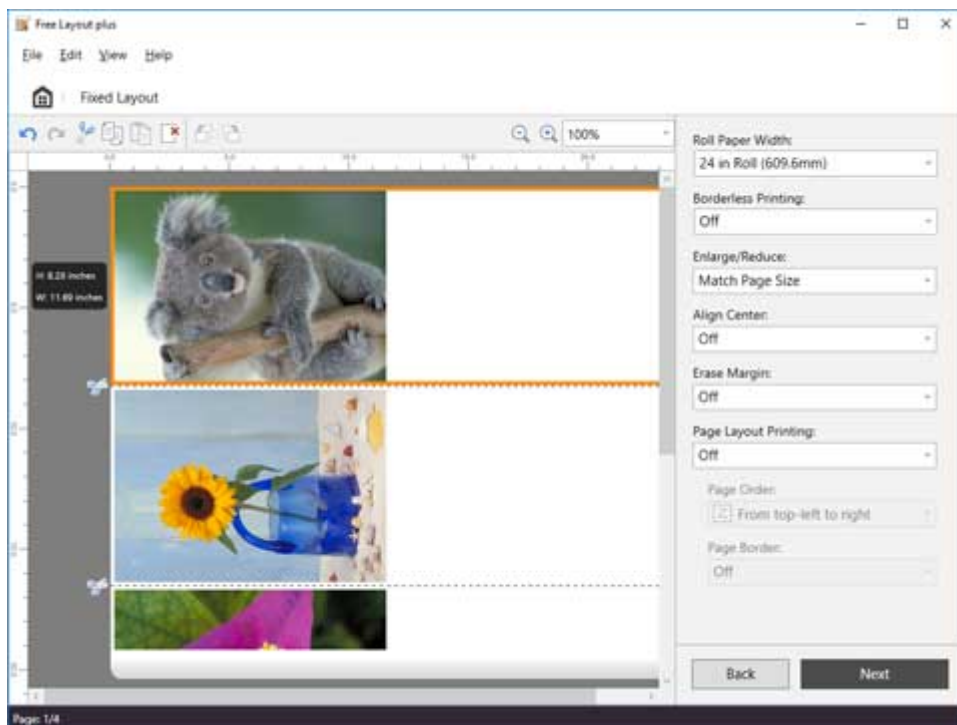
Free Layout plus

File Edit View Help

Fixed Layout

100%

H: 8.26 inches
W: 11.69 inches

Roll Paper Width:
24 in Roll (609.6mm)

Borderless Printing:
Off

Enlarge/Reduce:
Match Page Size

Align Center:
Off

Erase Margin:
Off

Page Layout Printing:
Off

Page Order:
From top-left to right

Page Border:
Off

Back

Next

Page: 1/4